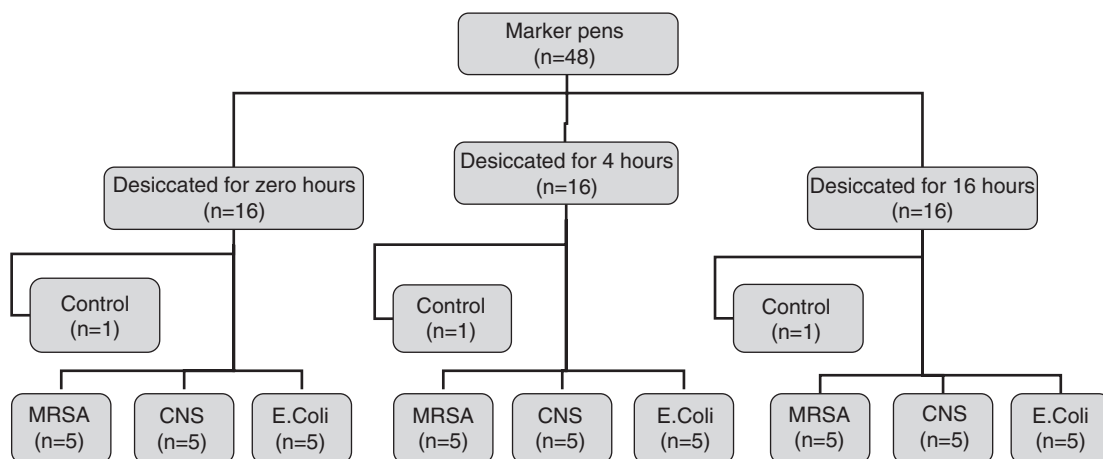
Marker pens
(n=48)

Desiccated for zero hours
(n=16)

Desiccated for 4 hours
(n=16)

Desiccated for 16 hours
(n=16)

Control
(n=1)

Control
(n=1)

Control
(n=1)

MRSA
(n=5)

CNS
(n=5)

E.Coli
(n=5)

MRSA
(n=5)

CNS
(n=5)

E.Coli
(n=5)

MRSA
(n=5)

CNS
(n=5)

E.Coli
(n=5)